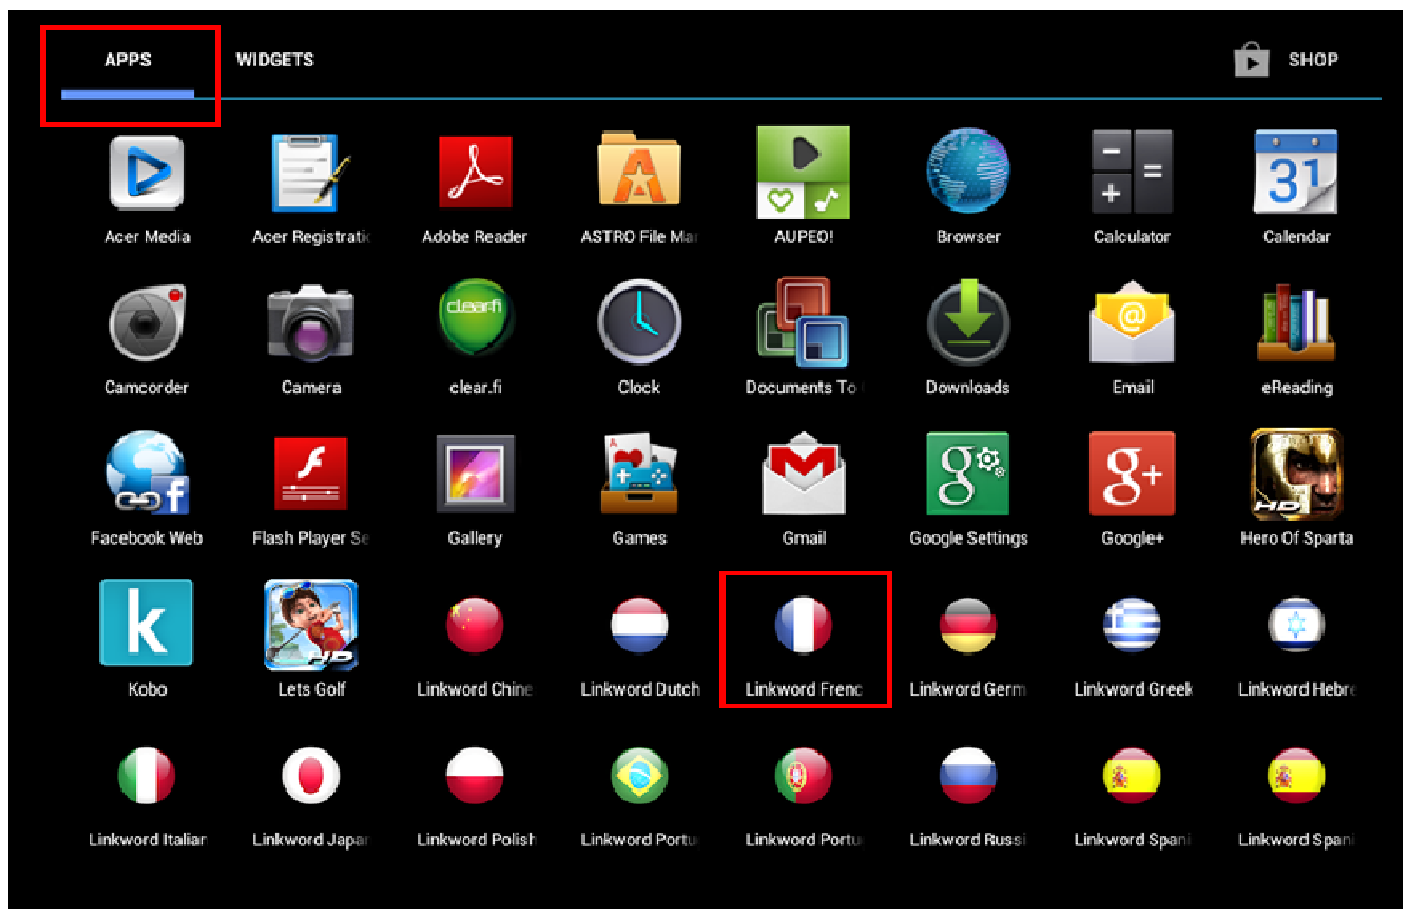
APPS WIDGETS SHOP

Acer Media
Acer Registrati
Adobe Reader
ASTRO File Ma
AUPEO!
Browser
Calculator
31
Calendar

clearfi
Camcorder
Camera
clear.fi
Clock
Documents To
Downloads
Email
eReading

Facebook Web
Flash Player Se
Gallery
Games
Gmail
Google Settings
Google+
HD
Hero Of Sparta

k
Kobo
HD
Lets Golf
Linkword Chine
Linkword Dutch
Linkword Frenc
Linkword Germ
Linkword Greek
Linkword Hebr

Linkword Italiar
Linkword Japar
Linkword Polish
Linkword Portu
Linkword Portu
Linkword Russi
Linkword Spani
Linkword Spani